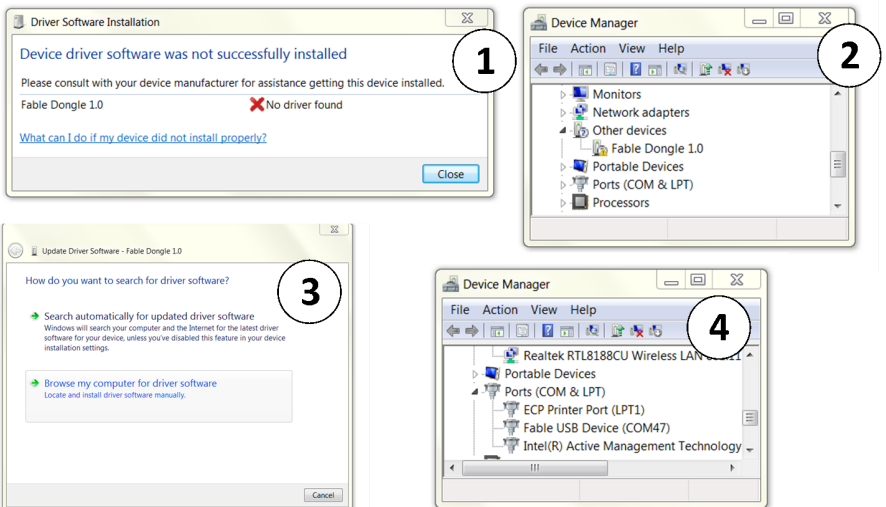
Driver Software Installation

Device driver software was not successfully installed

Please consult with your device manufacturer for assistance getting this device installed.

Fable Dongle 1.0

No driver found

What can I do if my device did not install properly?

Close

1

Device Manager

File Action View Help

Monitors
Network adapters
Other devices
Fable Dongle 1.0
Portable Devices
Ports (COM & LPT)
Processors

2

Update Driver Software - Fable Dongle 1.0

How do you want to search for driver software?

Search automatically for updated driver software
Windows will search your computer and the Internet for the latest driver software for your device, unless you've disabled this feature in your device installation settings.

Browse my computer for driver software
Locate and install driver software manually.

Cancel

3

Device Manager

File Action View Help

Realtek RTL8188CU Wireless LAN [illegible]
Portable Devices
Ports (COM & LPT)
ECP Printer Port (LPT1)
Fable USB Device (COM47)
Intel(R) Active Management Technology

4